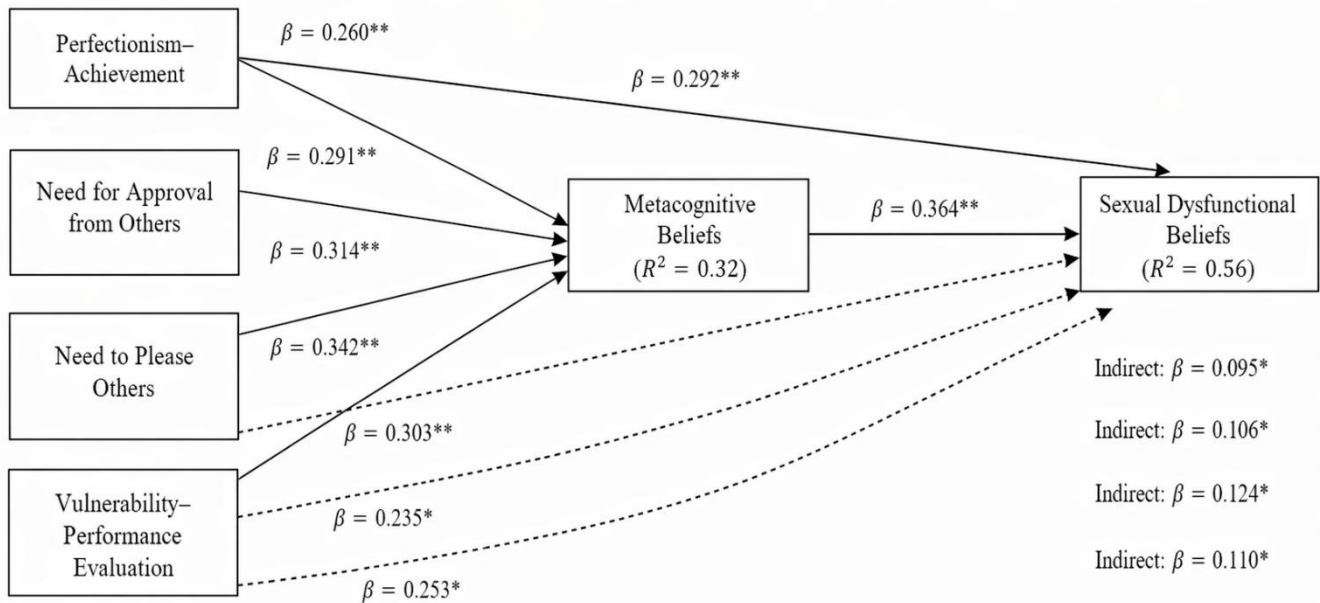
Perfectionism–Achievement

$\beta = 0.260^{**}$

$\beta = 0.292^{**}$

$\beta = 0.291^{**}$

Need for Approval from Others

$\beta = 0.314^{**}$

Metacognitive Beliefs ($R^2 = 0.32$)

$\beta = 0.364^{**}$

Sexual Dysfunctional Beliefs ($R^2 = 0.56$)

Need to Please Others

$\beta = 0.342^{**}$

$\beta = 0.303^{**}$

Vulnerability–Performance Evaluation

$\beta = 0.235^{*}$

$\beta = 0.253^{*}$

Indirect: $\beta = 0.095^{*}$

Indirect: $\beta = 0.106^{*}$

Indirect: $\beta = 0.124^{*}$

Indirect: $\beta = 0.110^{*}$